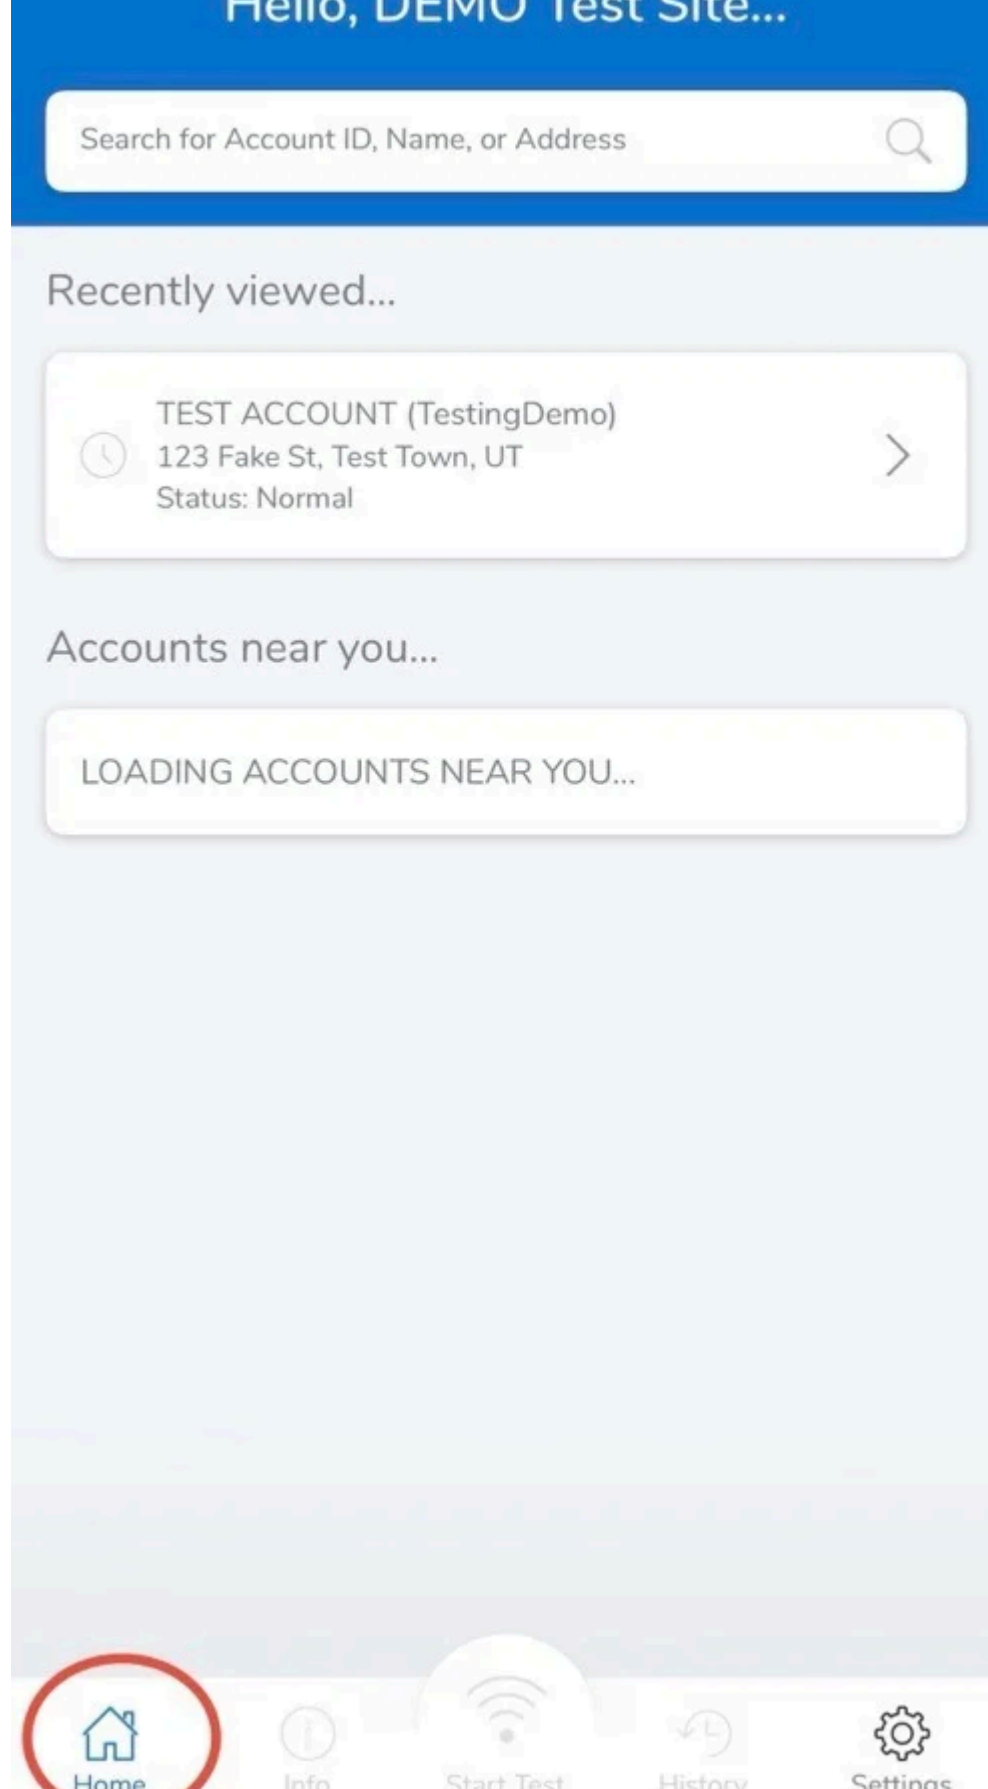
Hello, DEMO Test Site...

Search for Account ID, Name, or Address

Recently viewed...

TEST ACCOUNT (TestingDemo)
123 Fake St, Test Town, UT
Status: Normal

Accounts near you...

LOADING ACCOUNTS NEAR YOU...

Home
Info
Start Test
History
Settings